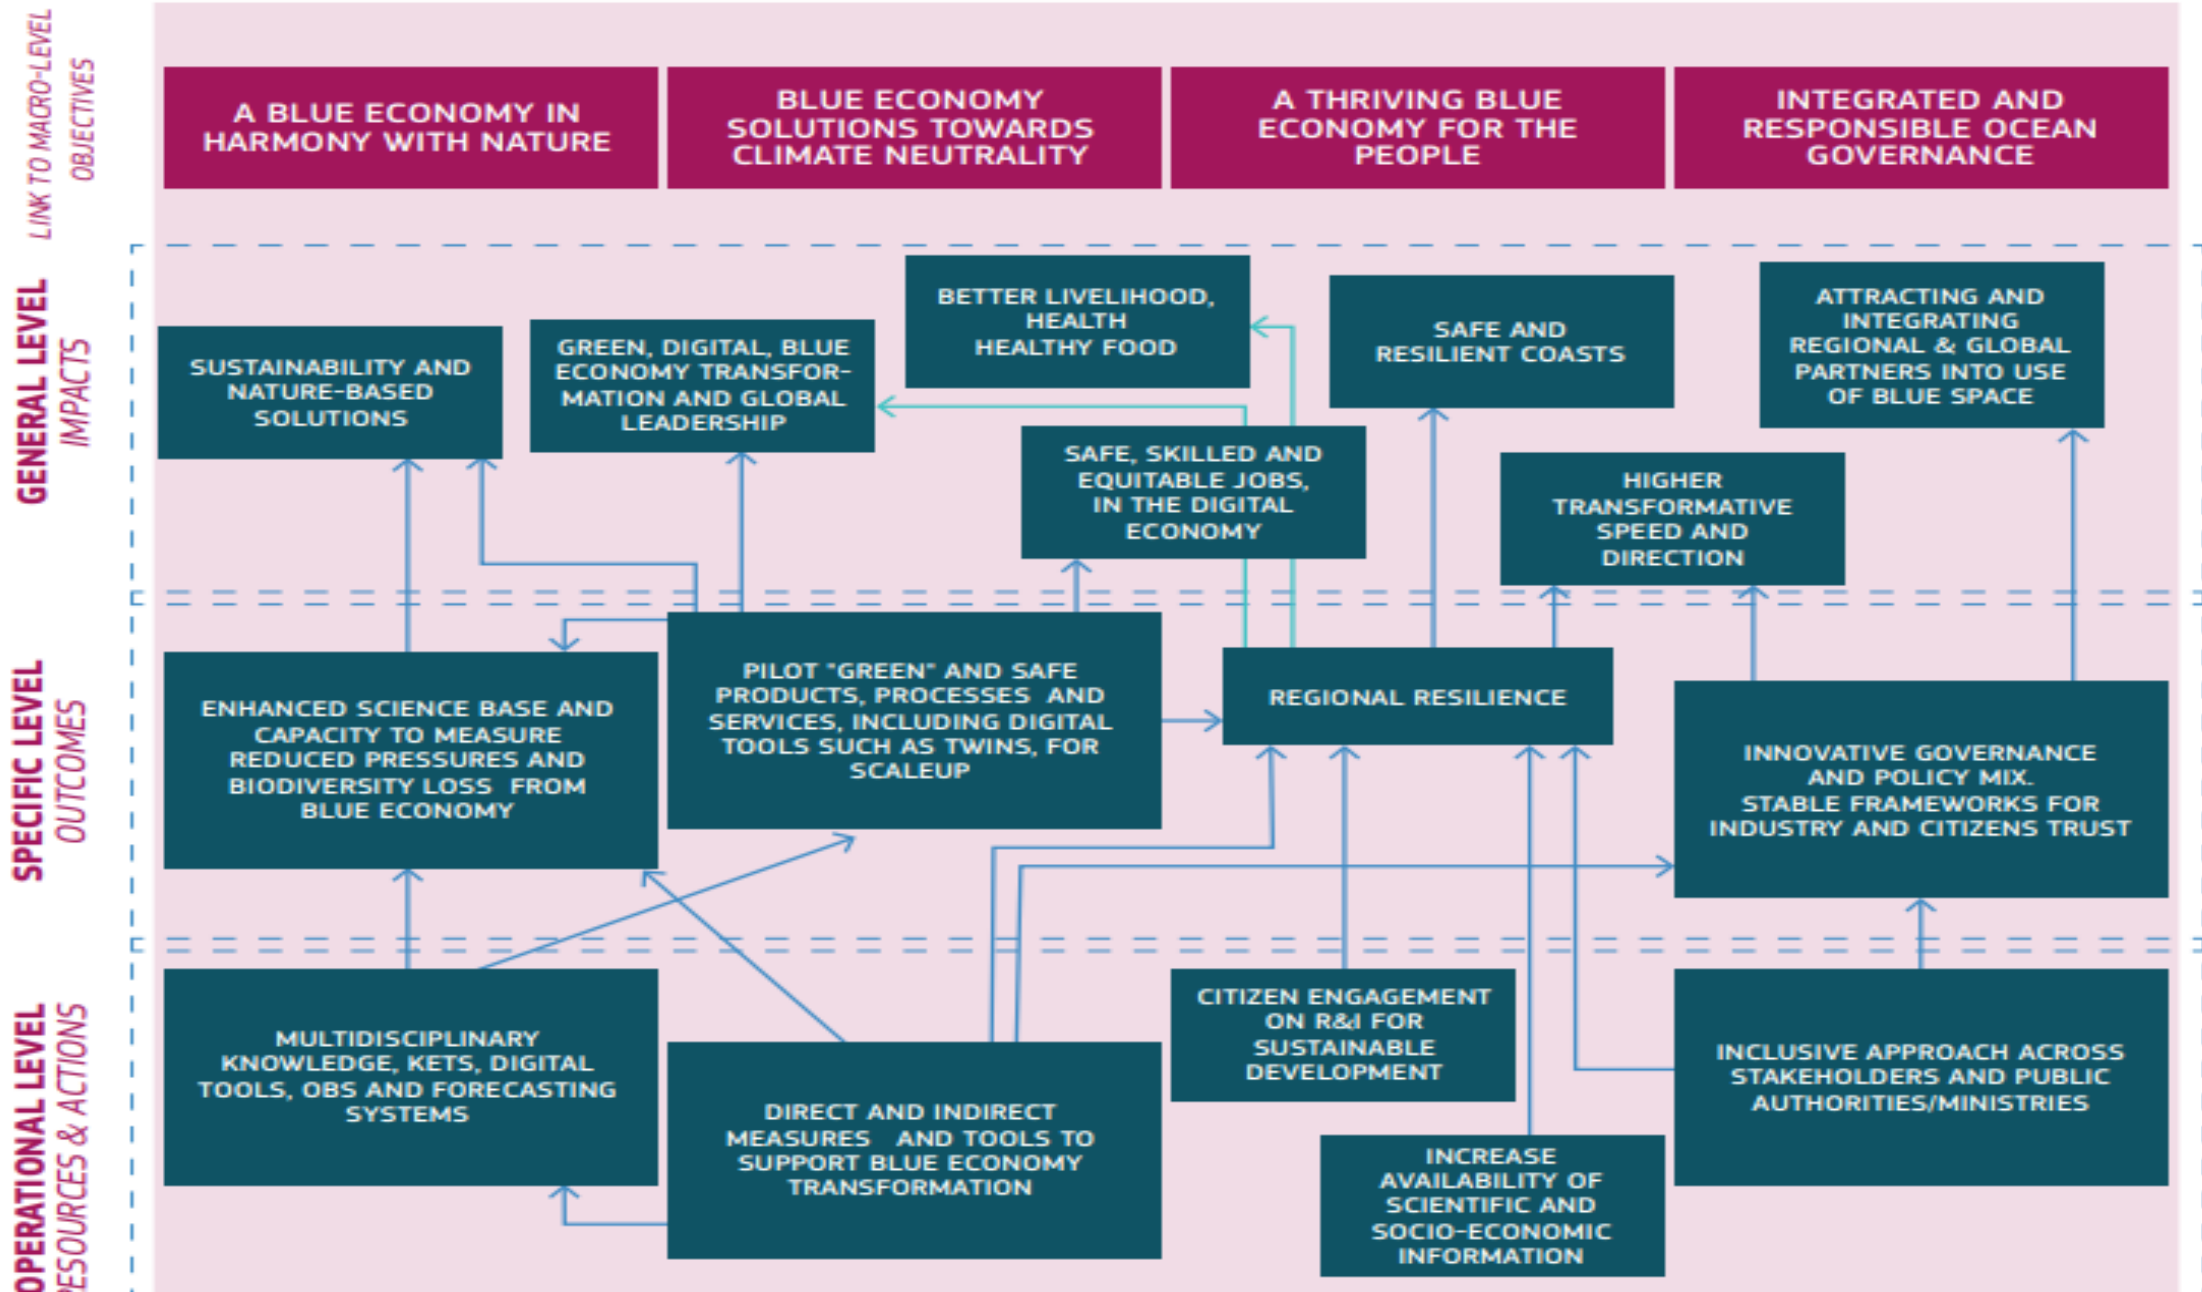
LINK TO MACRO-LEVEL OBJECTIVES

A BLUE ECONOMY IN HARMONY WITH NATURE

BLUE ECONOMY SOLUTIONS TOWARDS CLIMATE NEUTRALITY

A THRIVING BLUE ECONOMY FOR THE PEOPLE

INTEGRATED AND RESPONSIBLE OCEAN GOVERNANCE

GENERAL LEVEL IMPACTS

SUSTAINABILITY AND NATURE-BASED SOLUTIONS

GREEN, DIGITAL, BLUE ECONOMY TRANSFORMATION AND GLOBAL LEADERSHIP

BETTER LIVELIHOOD, HEALTH HEALTHY FOOD

SAFE, SKILLED AND EQUITABLE JOBS, IN THE DIGITAL ECONOMY

SAFE AND RESILIENT COASTS

HIGHER TRANSFORMATIVE SPEED AND DIRECTION

ATTRACTING AND INTEGRATING REGIONAL & GLOBAL PARTNERS INTO USE OF BLUE SPACE

SPECIFIC LEVEL OUTCOMES

ENHANCED SCIENCE BASE AND CAPACITY TO MEASURE REDUCED PRESSURES AND BIODIVERSITY LOSS FROM BLUE ECONOMY

PILOT "GREEN" AND SAFE PRODUCTS, PROCESSES AND SERVICES, INCLUDING DIGITAL TOOLS SUCH AS TWINS, FOR SCALEUP

REGIONAL RESILIENCE

INNOVATIVE GOVERNANCE AND POLICY MIX. STABLE FRAMEWORKS FOR INDUSTRY AND CITIZENS TRUST

OPERATIONAL LEVEL RESOURCES & ACTIONS

MULTIDISCIPLINARY KNOWLEDGE, KETS, DIGITAL TOOLS, OBS AND FORECASTING SYSTEMS

DIRECT AND INDIRECT MEASURES AND TOOLS TO SUPPORT BLUE ECONOMY TRANSFORMATION

CITIZEN ENGAGEMENT ON R&I FOR SUSTAINABLE DEVELOPMENT

INCREASE AVAILABILITY OF SCIENTIFIC AND SOCIO-ECONOMIC INFORMATION

INCLUSIVE APPROACH ACROSS STAKEHOLDERS AND PUBLIC AUTHORITIES/MINISTRIES